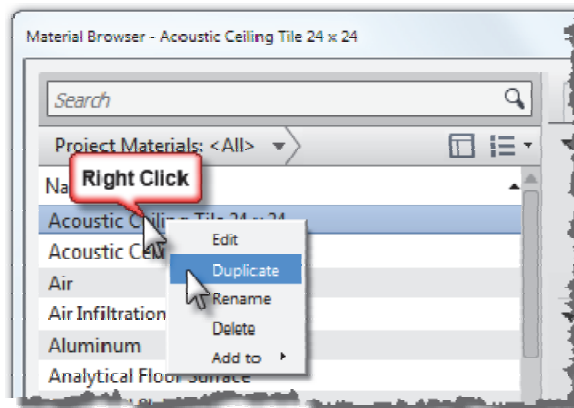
Material Browser - Acoustic Ceiling Tile 24 x 24

Search

Project Materials: <All>

Na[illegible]

Right Click

Acoustic C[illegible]

Acoustic Ce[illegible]

Air

Air Infiltration

Aluminum

Analytical Floor Surface

Edit

Duplicate

Rename

Delete

Add to